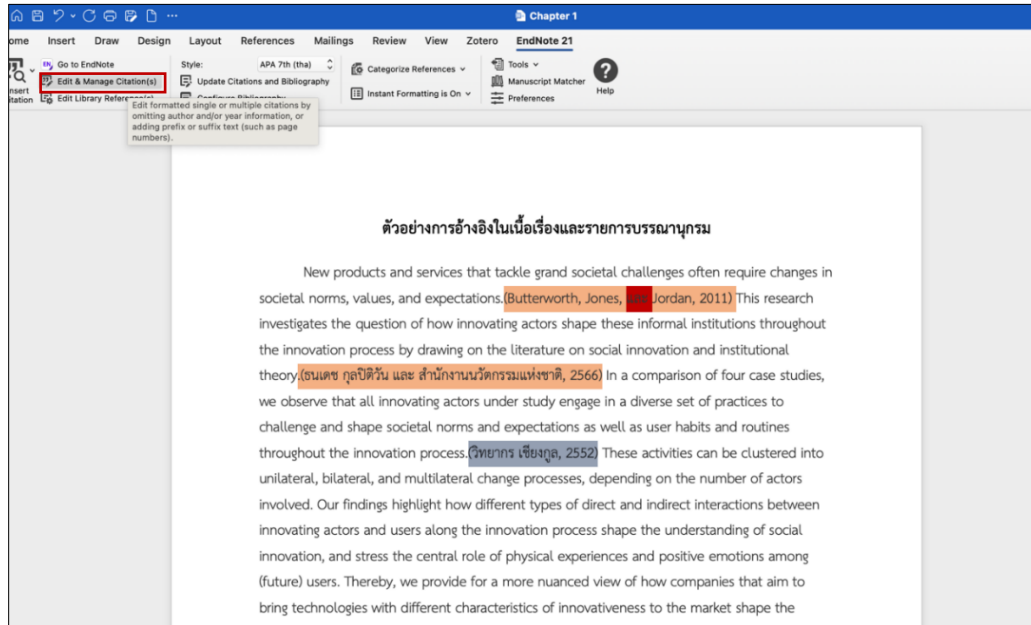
Chapter 1

ome Insert Draw Design Layout References Mailings Review View Zotero EndNote 21

Insert Citation

Go to EndNote

Edit & Manage Citation(s)

Edit Library Reference(s)

Style: APA 7th (tha)

Update Citations and Bibliography

Configure Bibliography

Categorize References

Instant Formatting is On

Tools

Manuscript Matcher

Preferences

Help

Edit formatted single or multiple citations by omitting author and/or year information, or adding prefix or suffix text (such as page numbers).

ตัวอย่างการอ้างอิงในเนื้อเรื่องและรายการบรรณานุกรม

New products and services that tackle grand societal challenges often require changes in societal norms, values, and expectations.(Butterworth, Jones, and Jordan, 2011) This research investigates the question of how innovating actors shape these informal institutions throughout the innovation process by drawing on the literature on social innovation and institutional theory.(ธนเดช กุลปิติวัน และ สำนักงานนวัตกรรมแห่งชาติ, 2566) In a comparison of four case studies, we observe that all innovating actors under study engage in a diverse set of practices to challenge and shape societal norms and expectations as well as user habits and routines throughout the innovation process.(วิทยากร เชียงกูล, 2552) These activities can be clustered into unilateral, bilateral, and multilateral change processes, depending on the number of actors involved. Our findings highlight how different types of direct and indirect interactions between innovating actors and users along the innovation process shape the understanding of social innovation, and stress the central role of physical experiences and positive emotions among (future) users. Thereby, we provide for a more nuanced view of how companies that aim to bring technologies with different characteristics of innovativeness to the market shape the